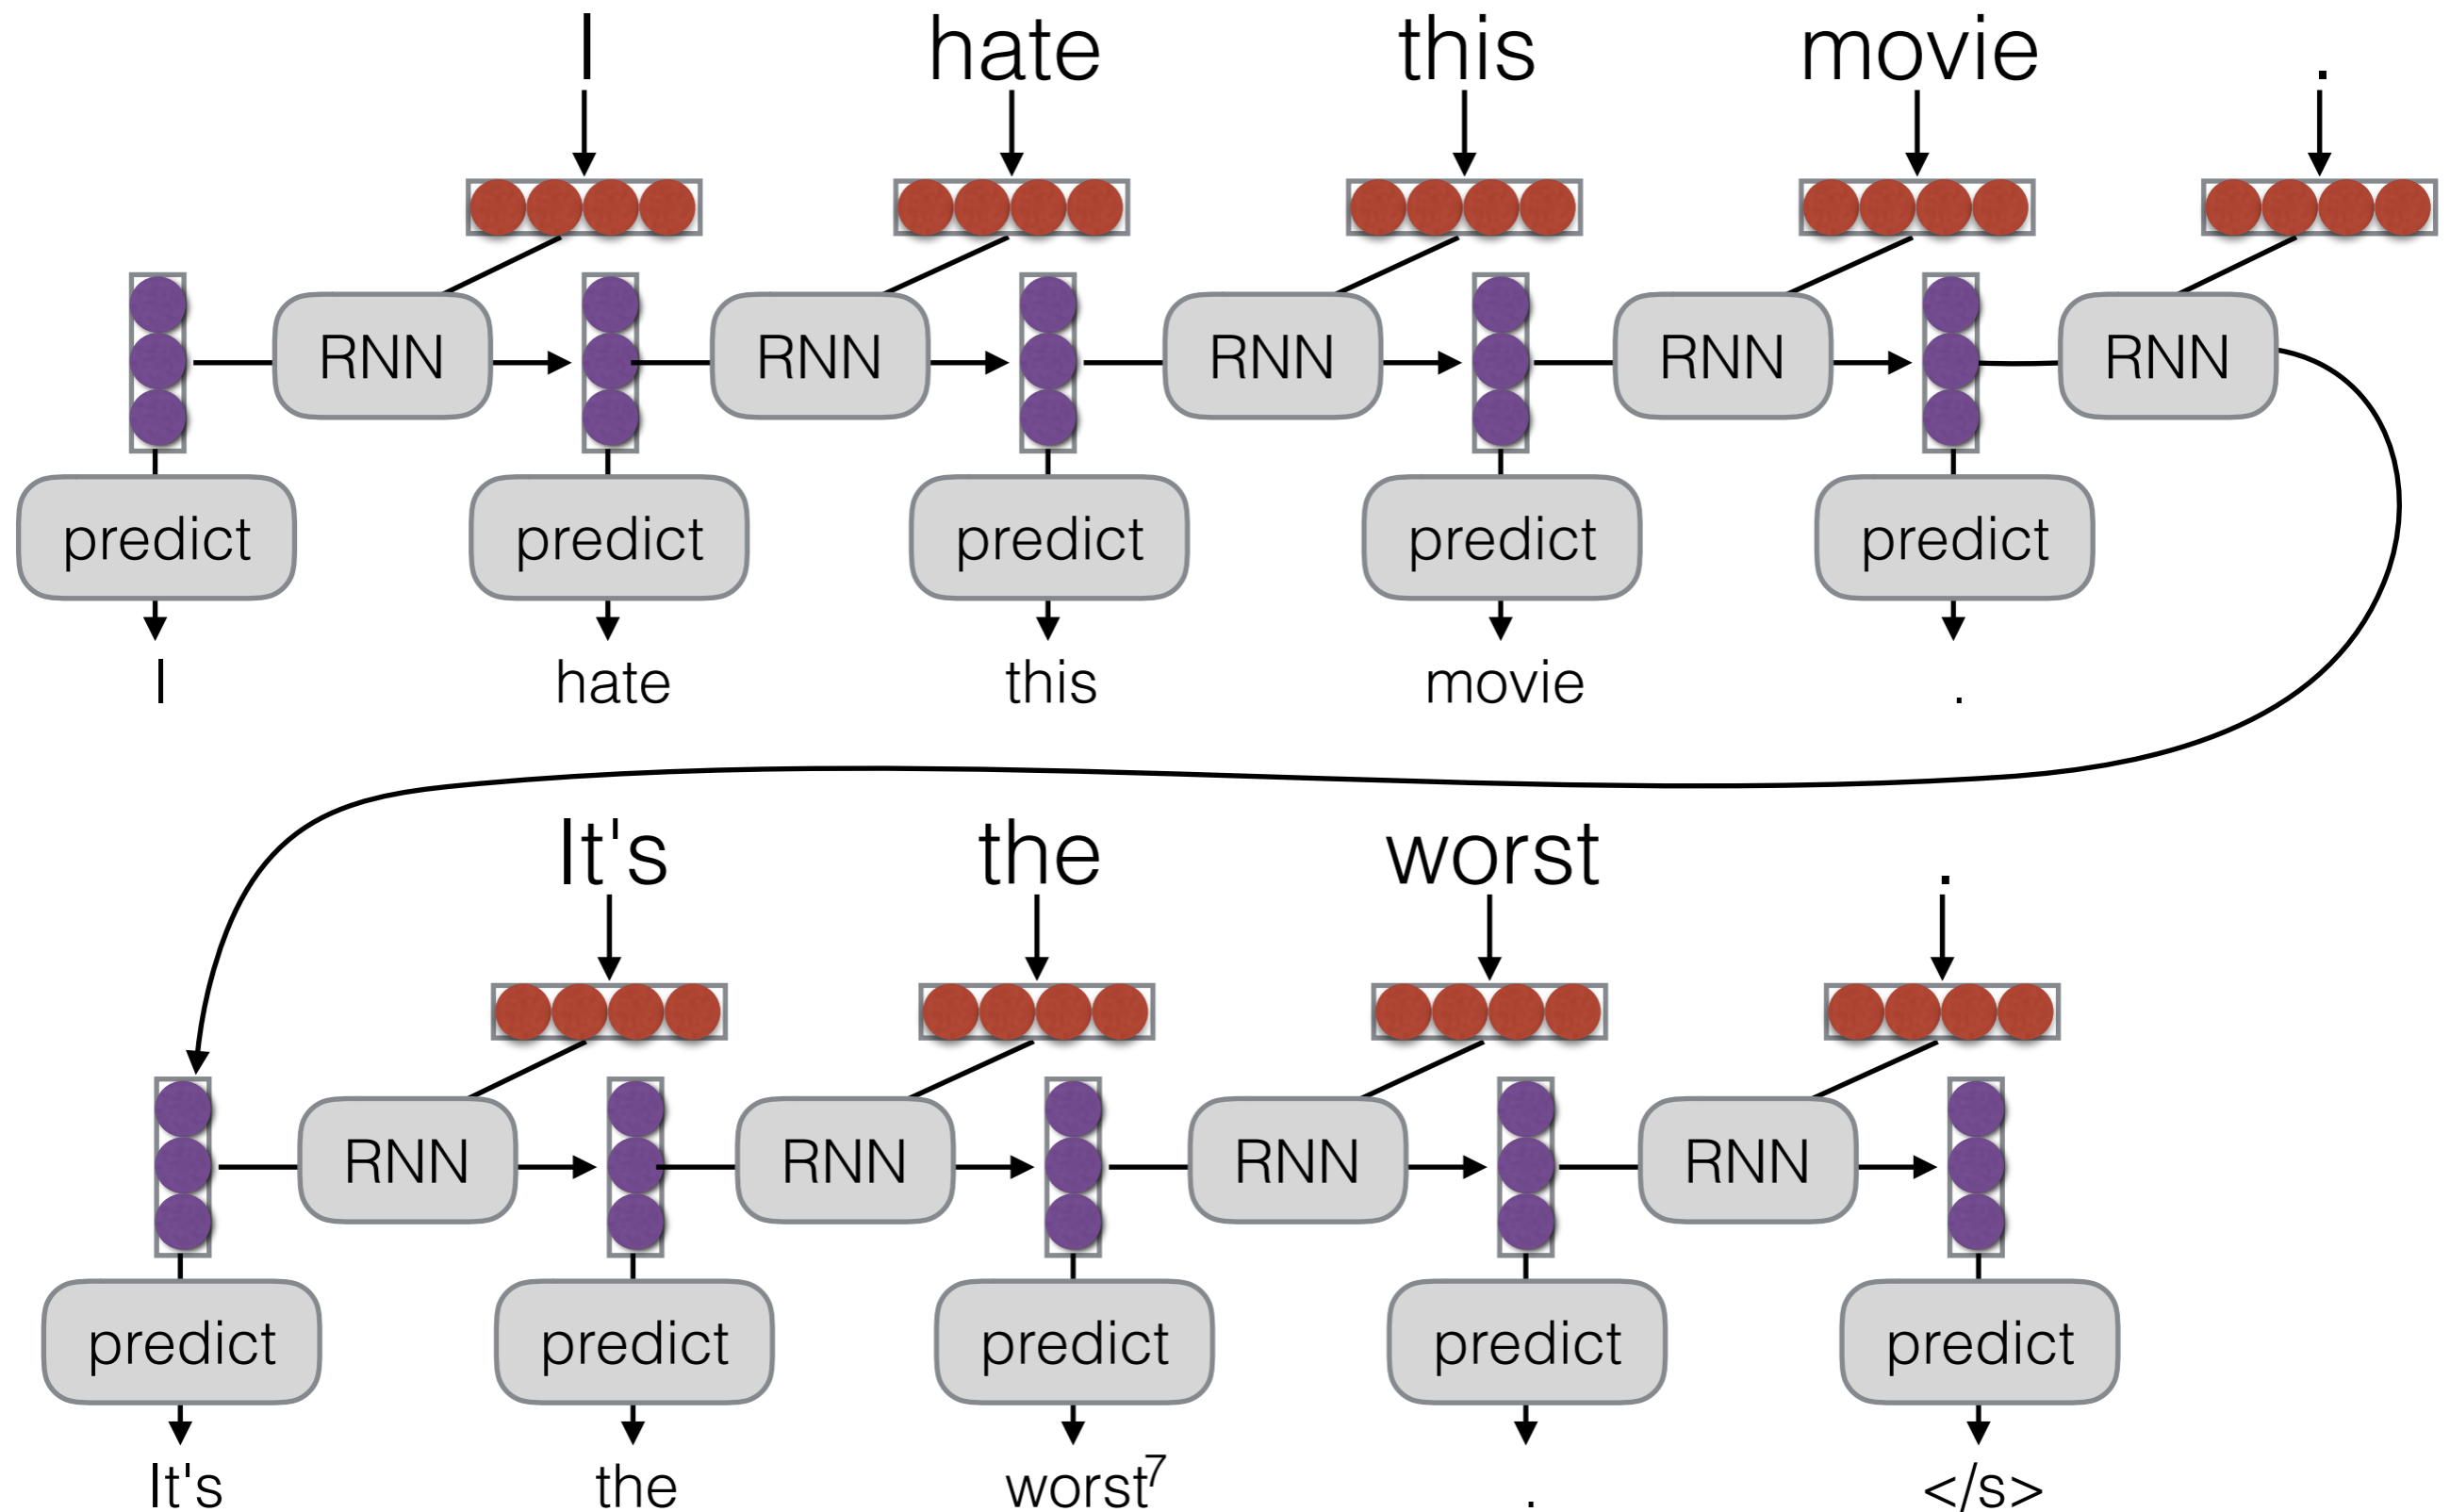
I hate this movie .

RNN RNN RNN RNN RNN

predict predict predict predict predict

I hate this movie .

It's the worst .

RNN RNN RNN RNN

predict predict predict predict predict

It's the worst$^7$ . </s>